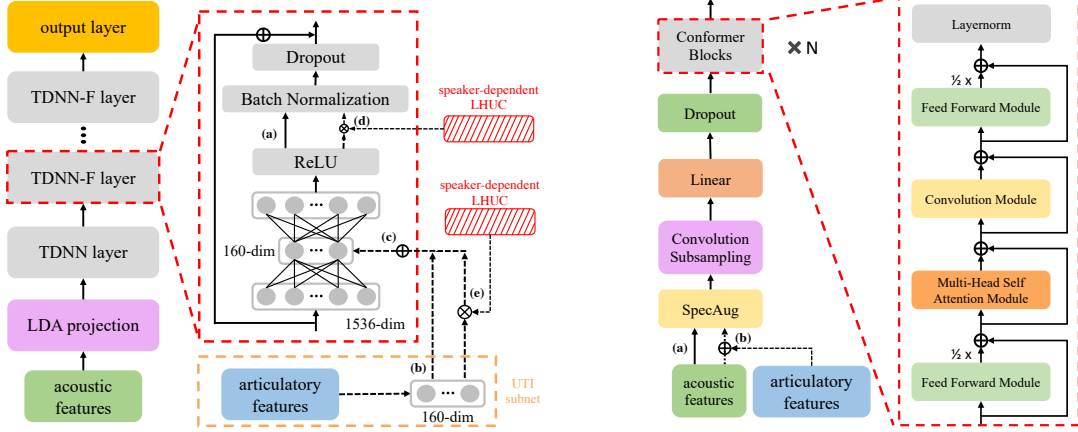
output layer

TDNN-F layer

TDNN-F layer

TDNN layer

LDA projection

acoustic features

Dropout

Batch Normalization

(a)

(d)

speaker-dependent LHUC

ReLU

speaker-dependent LHUC

160-dim

(c)

(e)

1536-dim

articulatory features

(b)

160-dim

UTI subnet

Conformer Blocks

× N

Dropout

Linear

Convolution Subsampling

SpecAug

(a)

(b)

acoustic features

articulatory features

Layernorm

½ x

Feed Forward Module

Convolution Module

Multi-Head Self Attention Module

½ x

Feed Forward Module